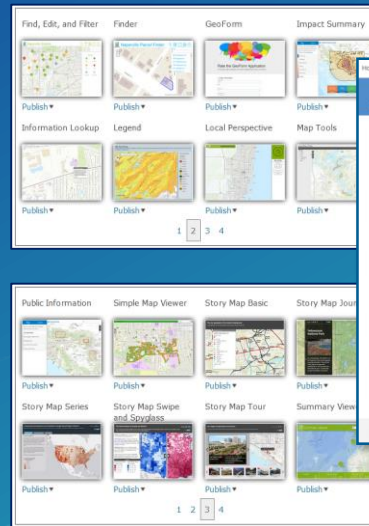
Find, Edit, and Filter
Finder
GeoForm
Impact Summary

Publish▾
Publish▾
Publish▾
Publish▾

Information Lookup
Legend
Local Perspective
Map Tools

Publish▾
Publish▾
Publish▾
Publish▾

1 2 3 4

Public Information
Simple Map Viewer
Story Map Basic
Story Map Jour

Publish▾
Publish▾
Publish▾
Publish▾

Story Map Series
Story Map Swipe and Spyglass
Story Map Tour
Summary View

Publish▾
Publish▾
Publish▾
Publish▾

1 2 3 4